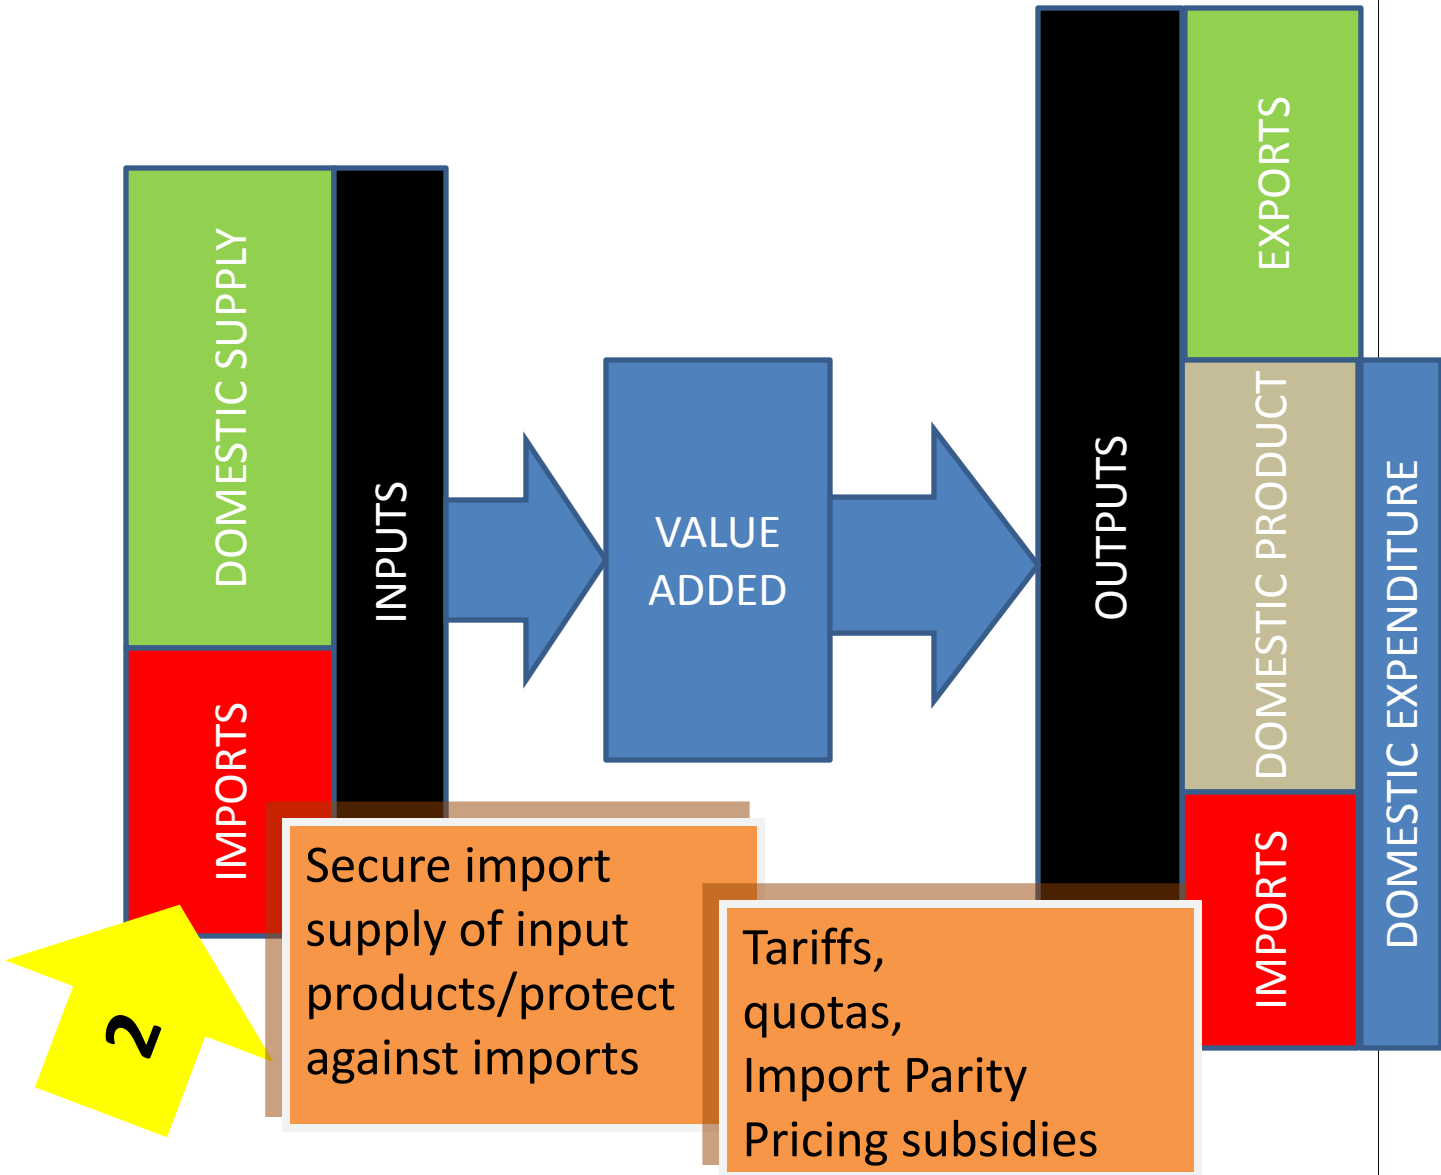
DOMESTIC SUPPLY

IMPORTS

INPUTS

VALUE ADDED

OUTPUTS

EXPORTS

DOMESTIC PRODUCT

IMPORTS

DOMESTIC EXPENDITURE

2

Secure import supply of input products/protect against imports

Tariffs, quotas, Import Parity Pricing subsidies